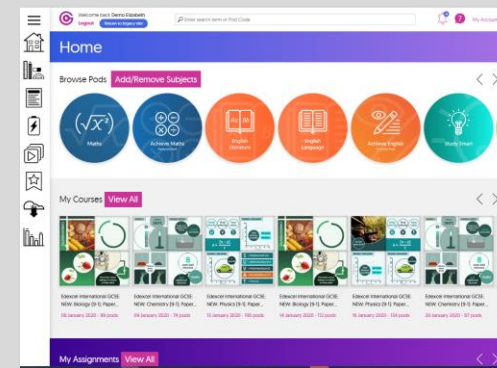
Welcome back Demo Elizabeth
Logout Return to legacy site
Enter search term or Pod Code
My Account

Home

Browse Pods Add/Remove Subjects

Maths
Achieve Maths
English Literature
English Language
Achieve English
Study Smart

My Courses View All

Edexcel International GCSE: NEW: Biology (9-1): Paper...
06 January 2020 · 84 pods

Edexcel International GCSE: NEW: Chemistry (9-1): Paper...
04 January 2020 · 74 pods

Edexcel International GCSE: NEW: Physics (9-1): Paper...
13 January 2020 · 190 pods

Edexcel International GCSE: NEW: Biology (9-1): Paper...
14 January 2020 · 112 pods

Edexcel International GCSE: NEW: Physics (9-1): Paper...
16 January 2020 · 124 pods

Edexcel International GCSE: NEW: Chemistry (9-1): Paper...
20 January 2020 · 97 pods

My Assignments View All